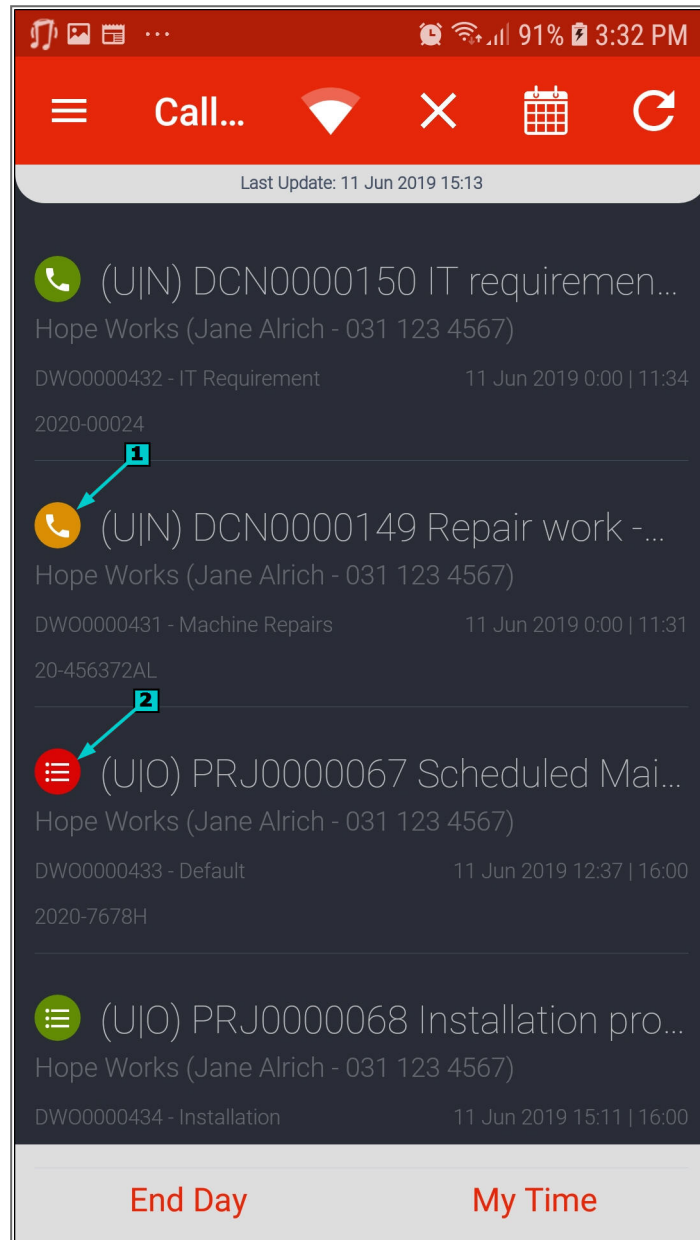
91% 3:32 PM

Call...

Last Update: 11 Jun 2019 15:13

(U|N) DCN0000150 IT requiremen...
Hope Works (Jane Alrich - 031 123 4567)
DWO0000432 - IT Requirement 11 Jun 2019 0:00 | 11:34
2020-00024

1

(U|N) DCN0000149 Repair work -...
Hope Works (Jane Alrich - 031 123 4567)
DWO0000431 - Machine Repairs 11 Jun 2019 0:00 | 11:31
20-456372AL

2

(U|O) PRJ0000067 Scheduled Mai...
Hope Works (Jane Alrich - 031 123 4567)
DWO0000433 - Default 11 Jun 2019 12:37 | 16:00
2020-7678H

(U|O) PRJ0000068 Installation pro...
Hope Works (Jane Alrich - 031 123 4567)
DWO0000434 - Installation 11 Jun 2019 15:11 | 16:00

End Day
My Time